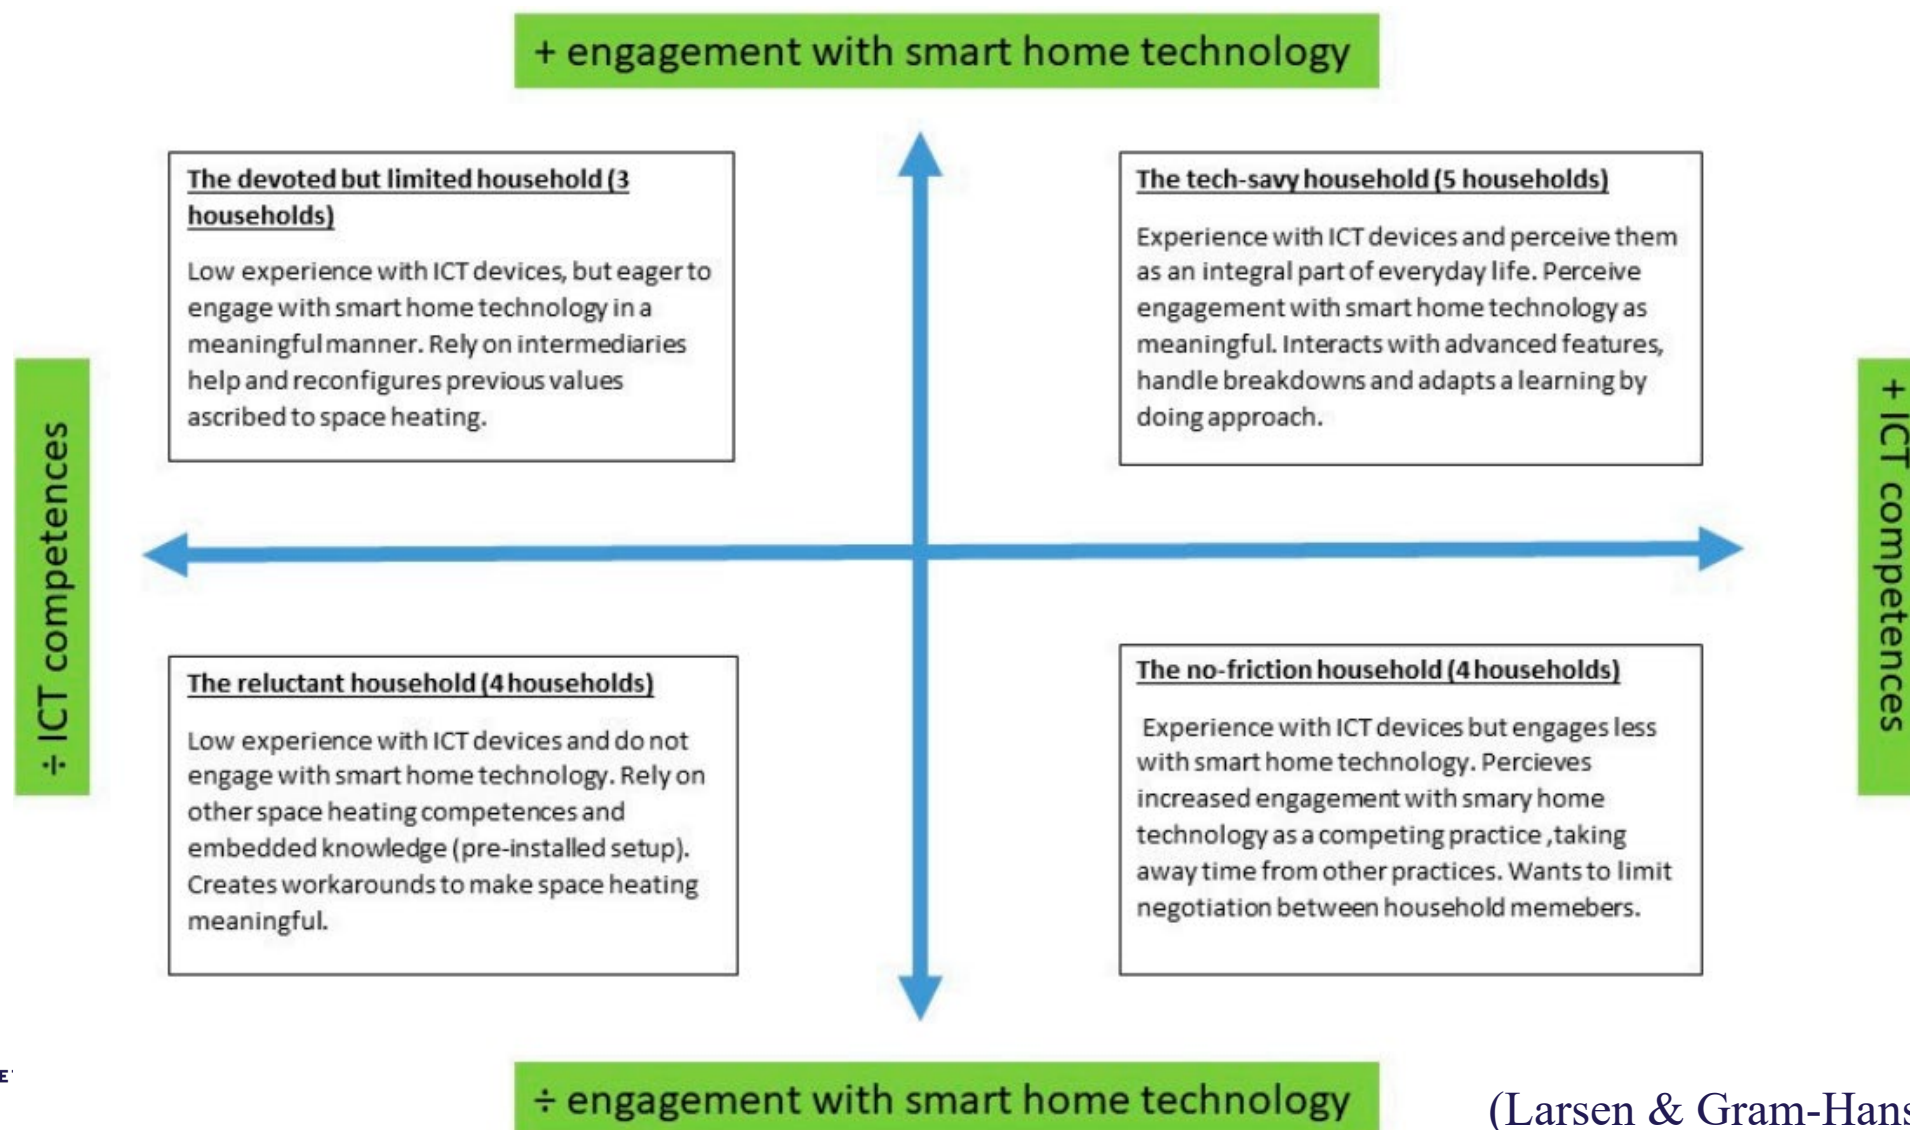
+ engagement with smart home technology

÷ ICT competences

The devoted but limited household (3 households)

Low experience with ICT devices, but eager to engage with smart home technology in a meaningful manner. Rely on intermediaries help and reconfigures previous values ascribed to space heating.

The tech-savy household (5 households)

Experience with ICT devices and perceive them as an integral part of everyday life. Perceive engagement with smart home technology as meaningful. Interacts with advanced features, handle breakdowns and adapts a learning by doing approach.

+ ICT competences

The reluctant household (4 households)

Low experience with ICT devices and do not engage with smart home technology. Rely on other space heating competences and embedded knowledge (pre-installed setup). Creates workarounds to make space heating meaningful.

The no-friction household (4 households)

Experience with ICT devices but engages less with smart home technology. Percieves increased engagement with smary home technology as a competing practice ,taking away time from other practices. Wants to limit negotiation between household memebers.

÷ engagement with smart home technology

(Larsen & Gram-Hans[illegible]